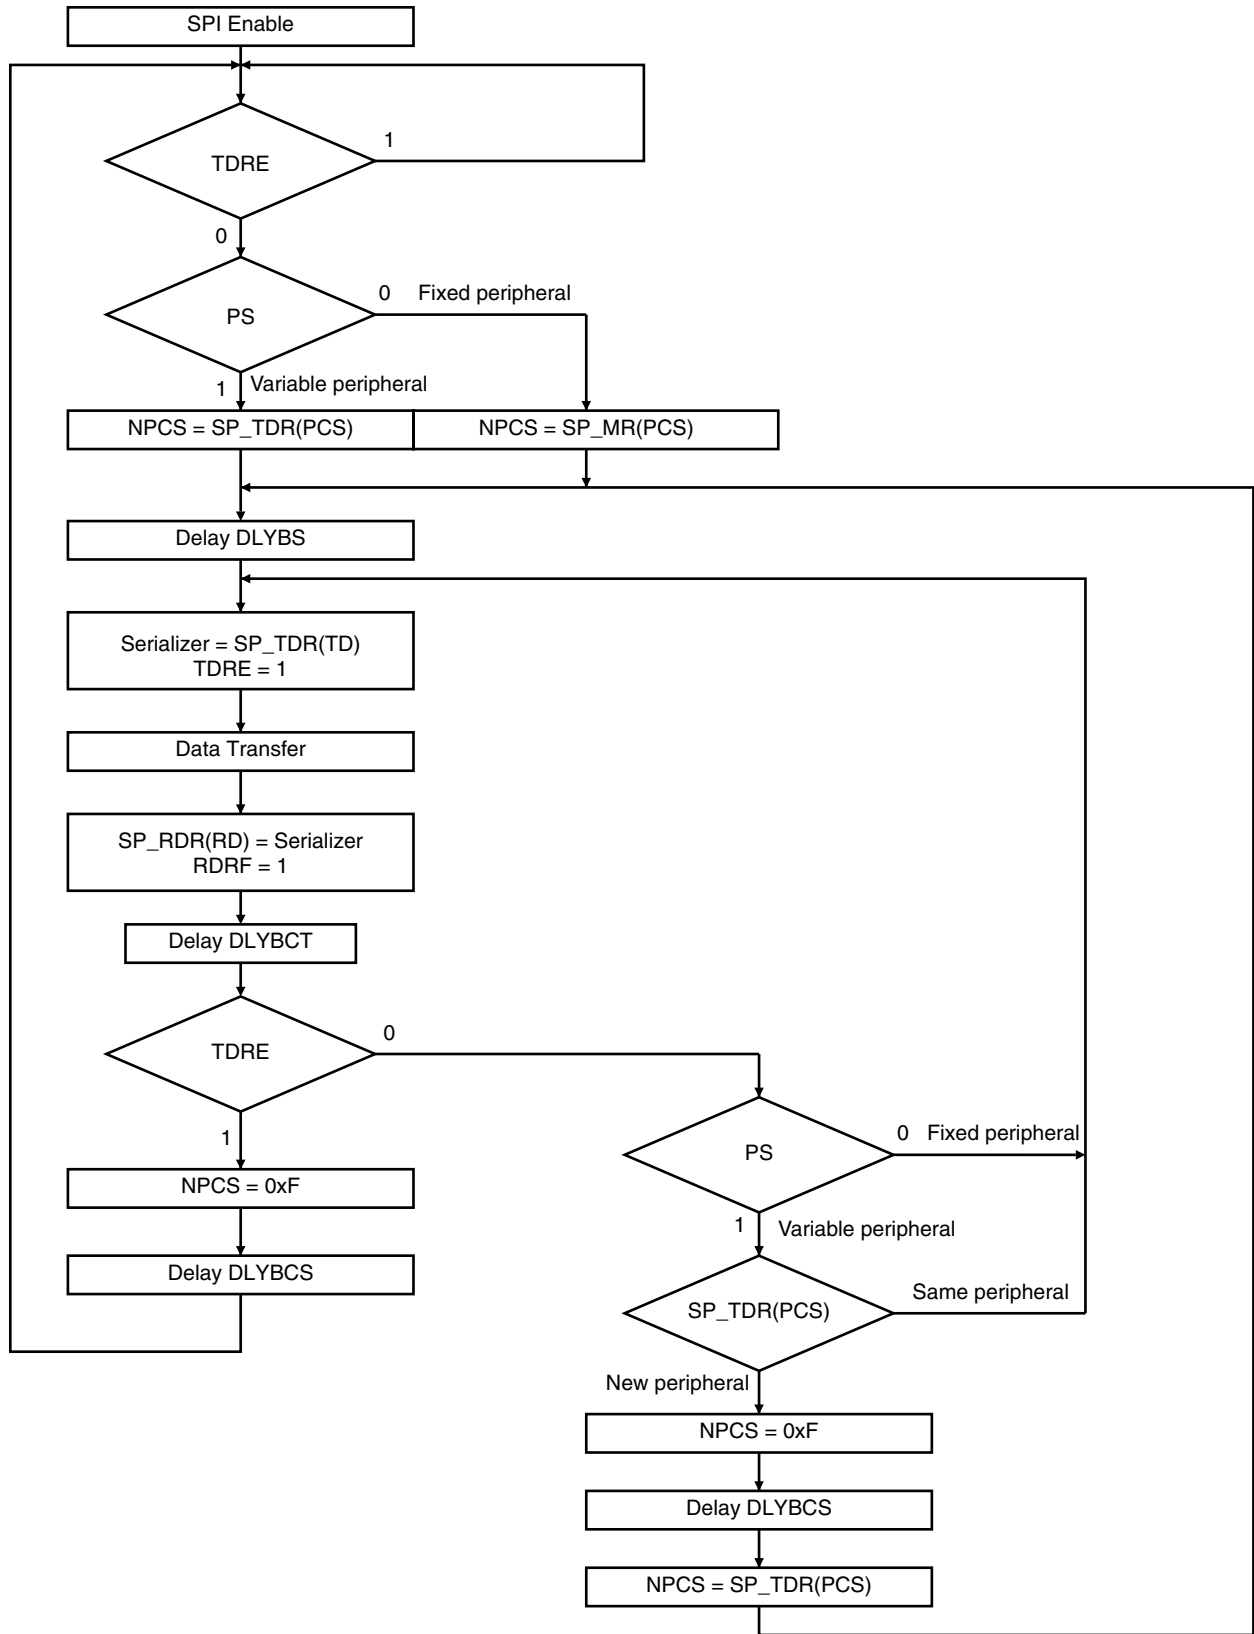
SPI Enable

TDRE

1

0

PS

0 Fixed peripheral

1 Variable peripheral

NPCS = SP_TDR(PCS)

NPCS = SP_MR(PCS)

Delay DLYBS

Serializer = SP_TDR(TD)
TDRE = 1

Data Transfer

SP_RDR(RD) = Serializer
RDRF = 1

Delay DLYBCT

TDRE

0

1

NPCS = 0xF

Delay DLYBCS

PS

0 Fixed peripheral

1 Variable peripheral

SP_TDR(PCS)

Same peripheral

New peripheral

NPCS = 0xF

Delay DLYBCS

NPCS = SP_TDR(PCS)